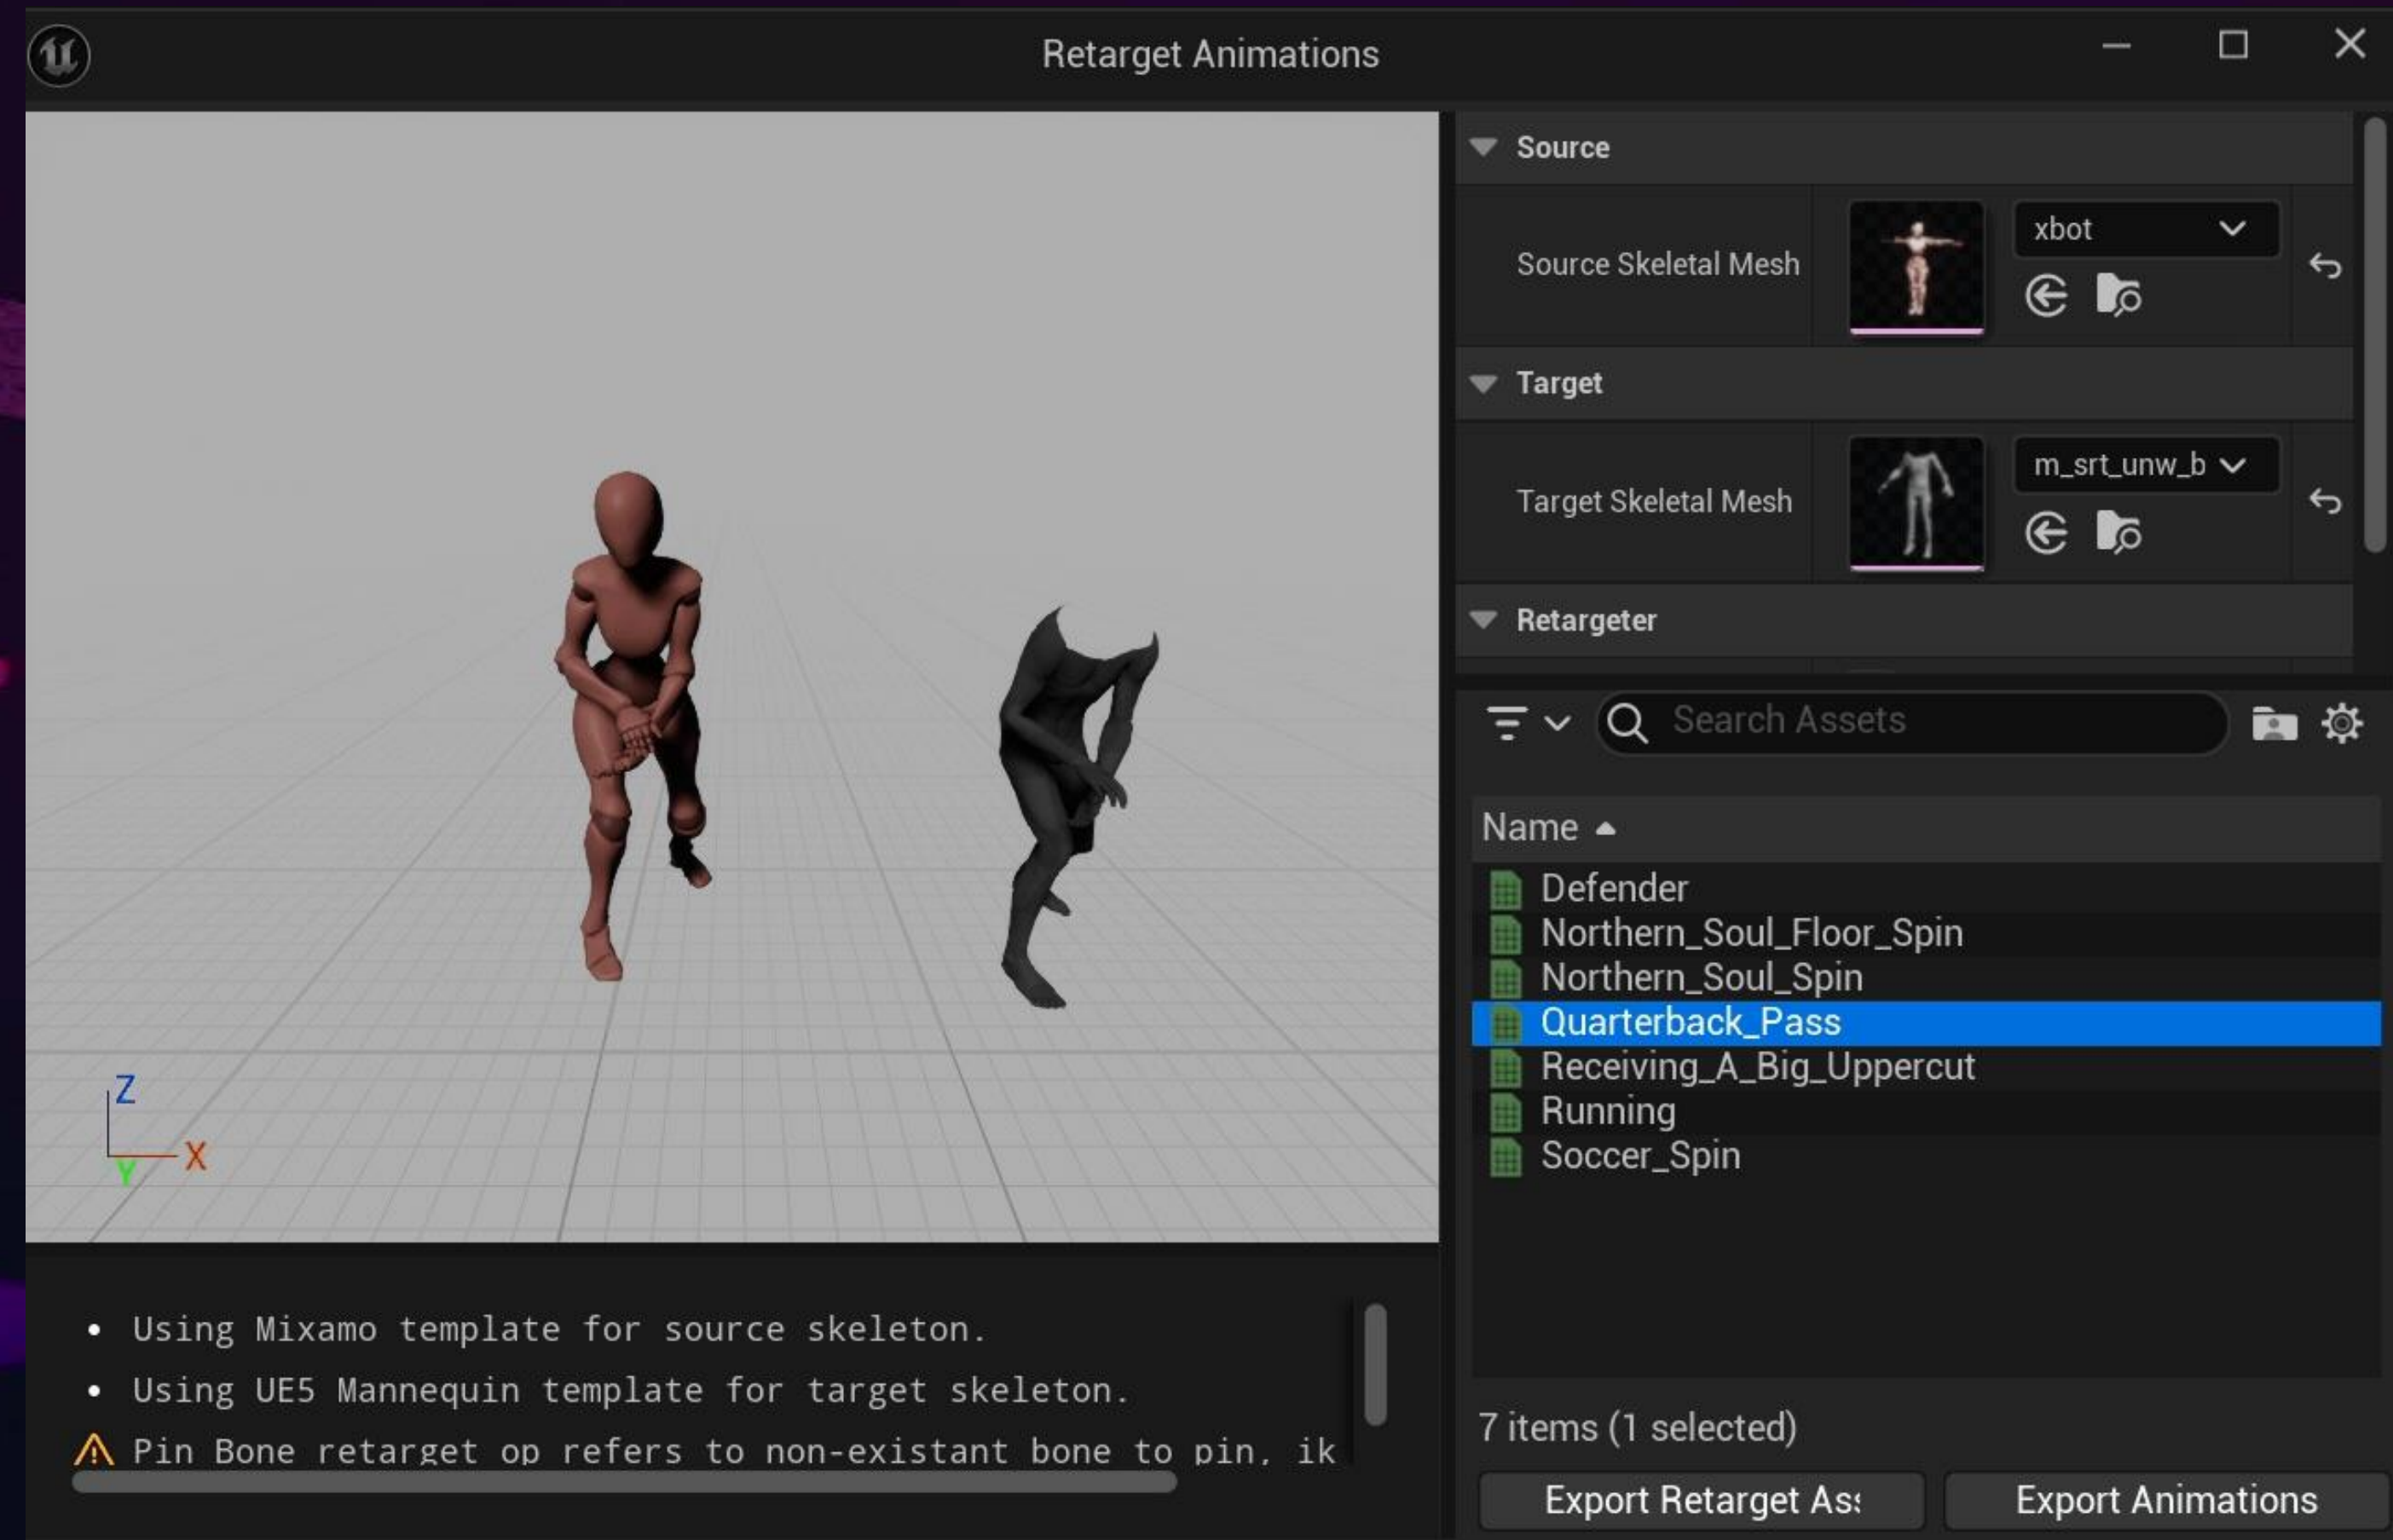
Retarget Animations

Z
X
Y

• Using Mixamo template for source skeleton.
• Using UE5 Mannequin template for target skeleton.
Pin Bone retarget op refers to non-existant bone to pin, ik

Source
Source Skeletal Mesh
xbot
Target
Target Skeletal Mesh
m_srt_unw_b
Retargeter

Search Assets
Name
Defender
Northern_Soul_Floor_Spin
Northern_Soul_Spin
Quarterback_Pass
Receiving_A_Big_Uppercut
Running
Soccer_Spin

7 items (1 selected)
Export Retarget As:
Export Animations